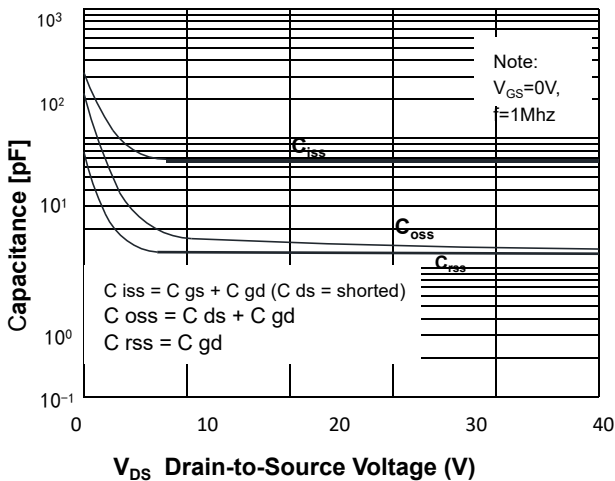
$10^3$

$10^2$

$10^1$

$10^0$

$10^{-1}$

Capacitance [pF]

Note:
$V_{GS}$=0V,
f=1Mhz

$C_{iss}$

$C_{oss}$

$C_{rss}$

C iss = C gs + C gd (C ds = shorted)
C oss = C ds + C gd
C rss = C gd

0 10 20 30 40

$V_{DS}$ Drain-to-Source Voltage (V)